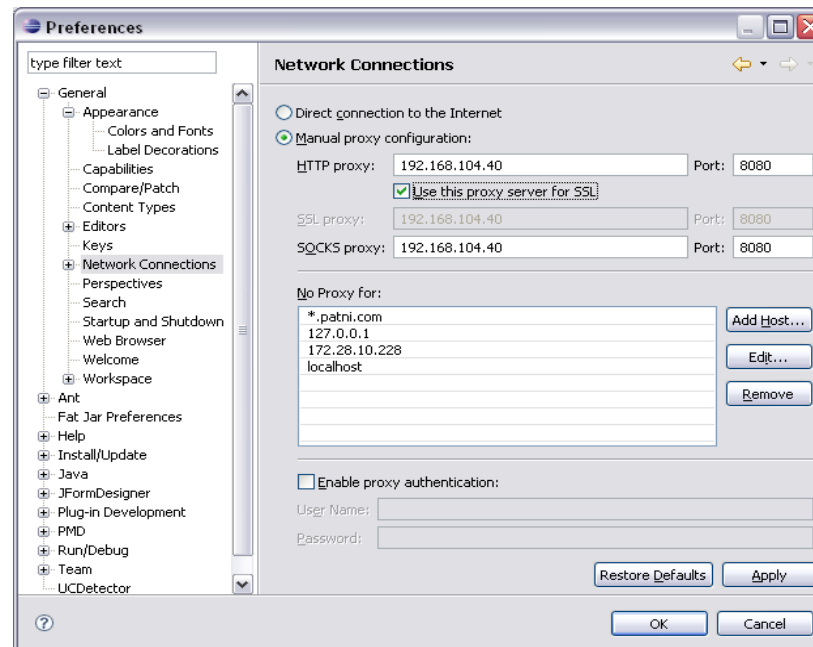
Preferences

type filter text

General
Appearance
Colors and Fonts
Label Decorations
Capabilities
Compare/Patch
Content Types
Editors
Keys
Network Connections
Perspectives
Search
Startup and Shutdown
Web Browser
Welcome
Workspace
Ant
Fat Jar Preferences
Help
Install/Update
Java
JFormDesigner
Plug-in Development
PMD
Run/Debug
Team
UCDetector

Network Connections

Direct connection to the Internet
Manual proxy configuration:
HTTP proxy: 192.168.104.40 Port: 8080
Use this proxy server for SSL
SSL proxy: 192.168.104.40 Port: 8080
SOCKS proxy: 192.168.104.40 Port: 8080

No Proxy for:
*.patni.com
127.0.0.1
172.28.10.228
localhost

Add Host...
Edit...
Remove

Enable proxy authentication:
User Name:
Password:

Restore Defaults
Apply

OK
Cancel